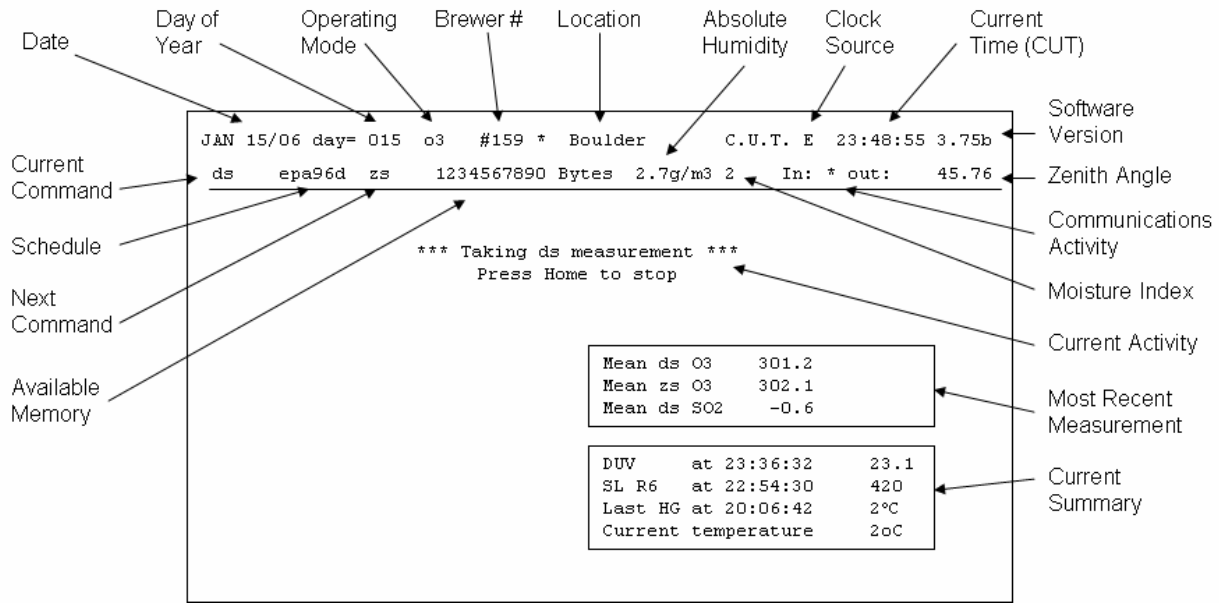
Date

Day of Year

Operating Mode

Brewer #

Location

Absolute Humidity

Clock Source

Current Time (CUT)

Software Version

JAN 15/06 day= 015 o3 #159 * Boulder C.U.T. E 23:48:55 3.75b

Current Command

ds epa96d zs 1234567890 Bytes 2.7g/m3 2 In: * out: 45.76

Zenith Angle

Communications Activity

Schedule

*** Taking ds measurement ***
Press Home to stop

Next Command

Moisture Index

Current Activity

Available Memory

| Mean ds O3 | 301.2 |
|---|---|
| Mean zs O3 | 302.1 |
| Mean ds SO2 | -0.6 |

Most Recent Measurement

| DUV at 23:36:32 | 23.1 |
|---|---|
| SL R6 at 22:54:30 | 420 |
| Last HG at 20:06:42 | 2°C |
| Current temperature | 2oC |

Current Summary